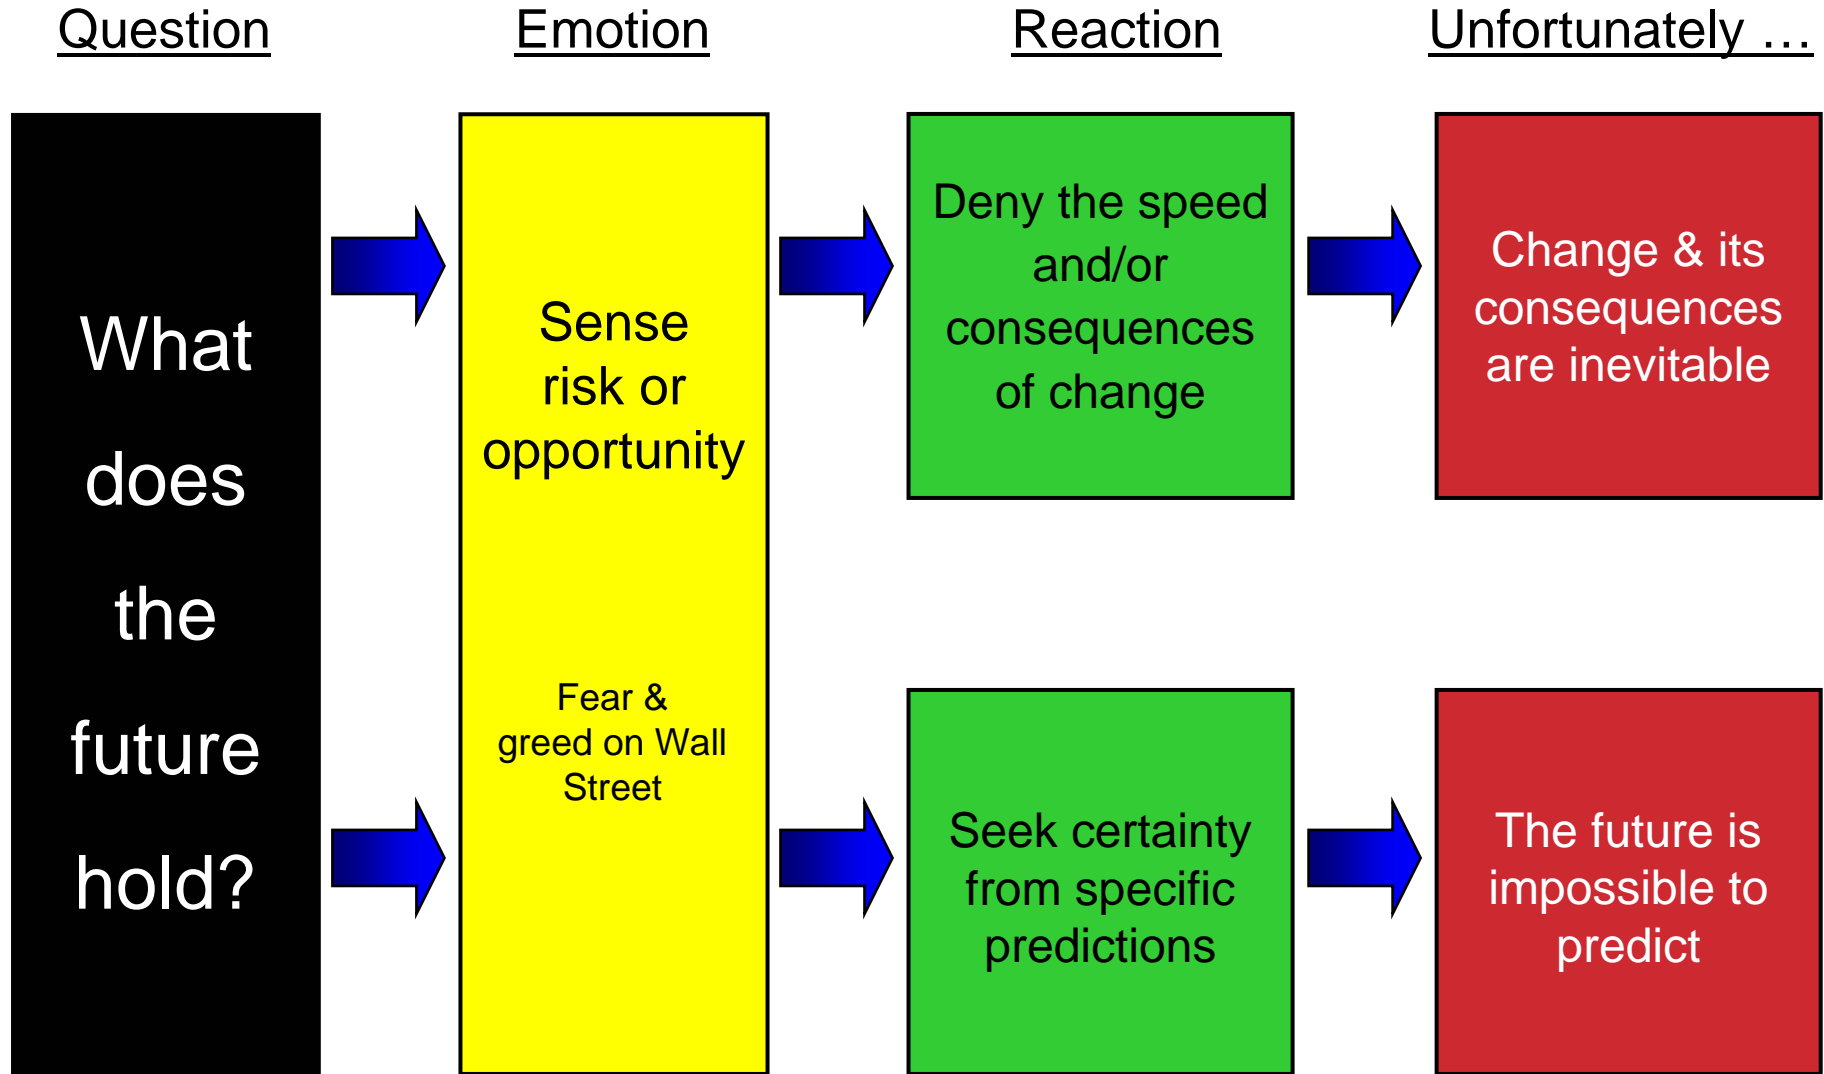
Question

Emotion

Reaction

Unfortunately …

What does the future hold?

Sense risk or opportunity

Fear & greed on Wall Street

Deny the speed and/or consequences of change

Change & its consequences are inevitable

Seek certainty from specific predictions

The future is impossible to predict